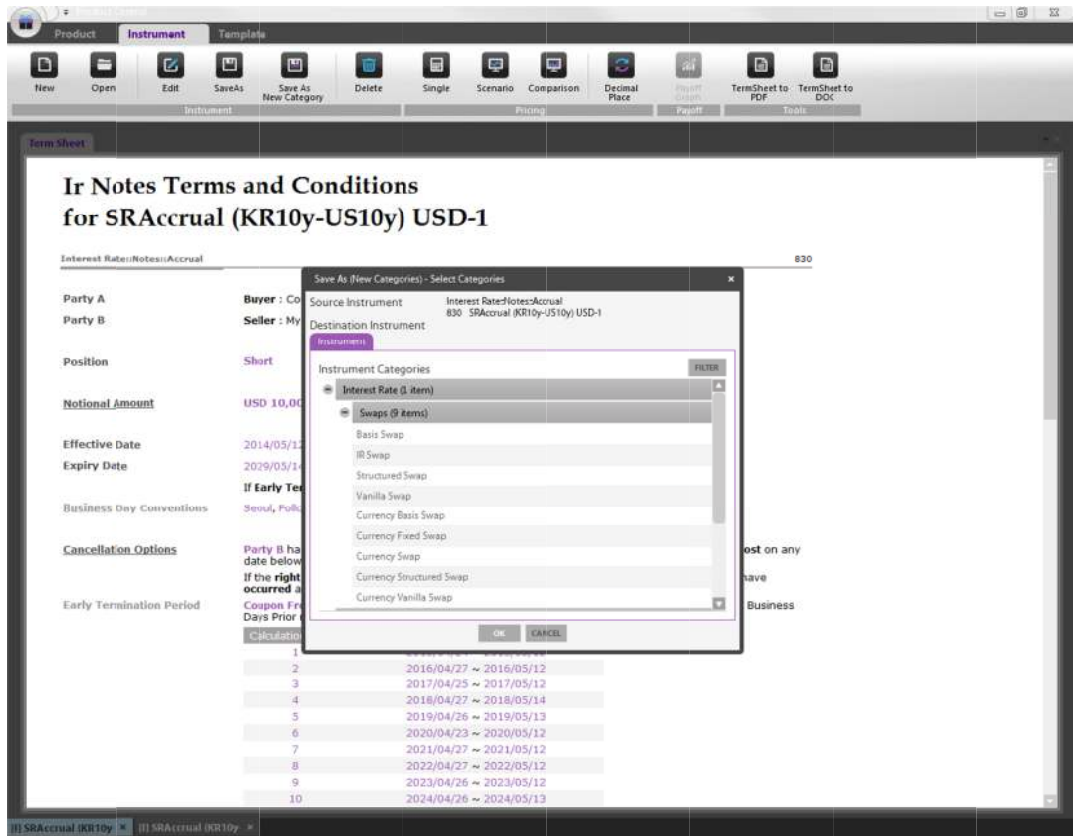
Product Instrument Template

New Open Edit SaveAs Save As New Category Delete Single Scenario Comparison Decimal Place Payoff Graph TermSheet to PDF TermSheet to DOC

Instrument Pricing Payoff Tools

Term Sheet

Ir Notes Terms and Conditions
for SRAccrual (KR10y-US10y) USD-1

Interest Rate::Notes::Accrual 830

Party A Buyer : Co
Party B Seller : My

Position Short

Notional Amount USD 10,00

Effective Date 2014/05/1
Expiry Date 2029/05/1
If Early Ter

Business Day Conventions Seoul, Foll

Cancellation Options Party B ha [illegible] ost on any date below
If the right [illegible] have occurred a

Early Termination Period Coupon Fr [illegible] Business Days Prior

Calculation

| | |
|---|---|
| 1 | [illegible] |
| 2 | 2016/04/27 ~ 2016/05/12 |
| 3 | 2017/04/25 ~ 2017/05/12 |
| 4 | 2018/04/27 ~ 2018/05/14 |
| 5 | 2019/04/26 ~ 2019/05/13 |
| 6 | 2020/04/23 ~ 2020/05/12 |
| 7 | 2021/04/27 ~ 2021/05/12 |
| 8 | 2022/04/27 ~ 2022/05/12 |
| 9 | 2023/04/26 ~ 2023/05/12 |
| 10 | 2024/04/26 ~ 2024/05/13 |

Save As (New Categories) - Select Categories ×

Source Instrument Interest Rate::Notes::Accrual
Destination Instrument 830 SRAccrual (KR10y-US10y) USD-1

Instrument

Instrument Categories FILTER

Interest Rate (1 item)
Swaps (9 items)
Basis Swap
IR Swap
Structured Swap
Vanilla Swap
Currency Basis Swap
Currency Fixed Swap
Currency Swap
Currency Structured Swap
Currency Vanilla Swap

OK CANCEL

[I] SRAccrual (KR10y × [I] SRAccrual (KR10y ×